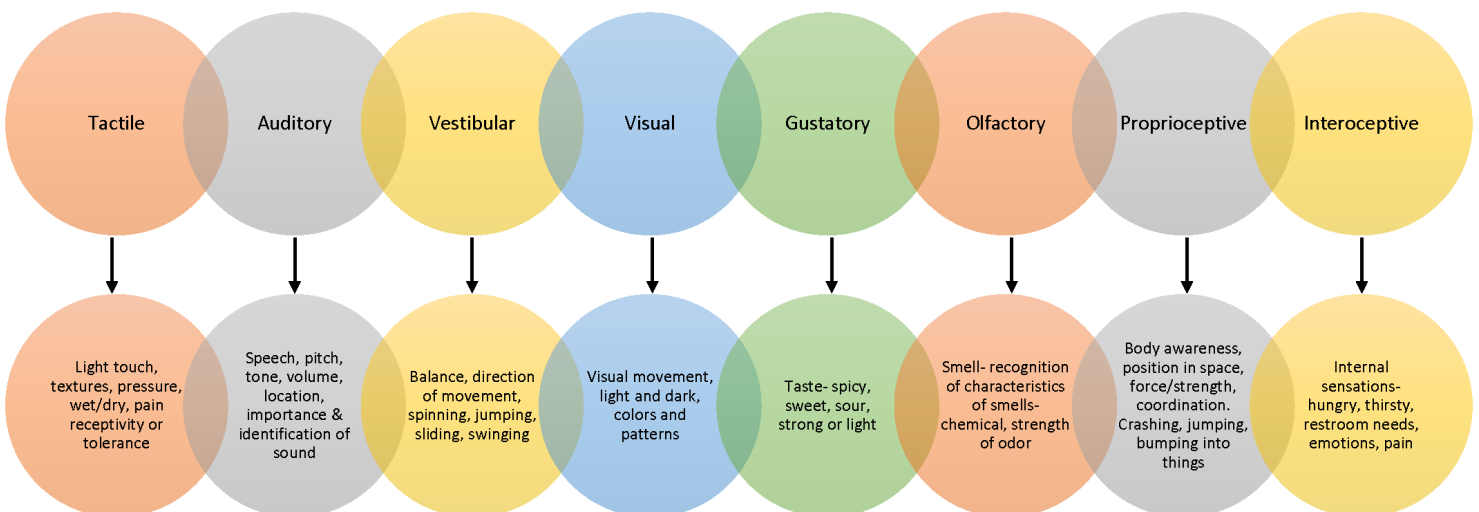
Tactile

Auditory

Vestibular

Visual

Gustatory

Olfactory

Proprioceptive

Interoceptive

Light touch, textures, pressure, wet/dry, pain receptivity or tolerance

Speech, pitch, tone, volume, location, importance & identification of sound

Balance, direction of movement, spinning, jumping, sliding, swinging

Visual movement, light and dark, colors and patterns

Taste- spicy, sweet, sour, strong or light

Smell- recognition of characteristics of smells- chemical, strength of odor

Body awareness, position in space, force/strength, coordination. Crashing, jumping, bumping into things

Internal sensations- hungry, thirsty, restroom needs, emotions, pain